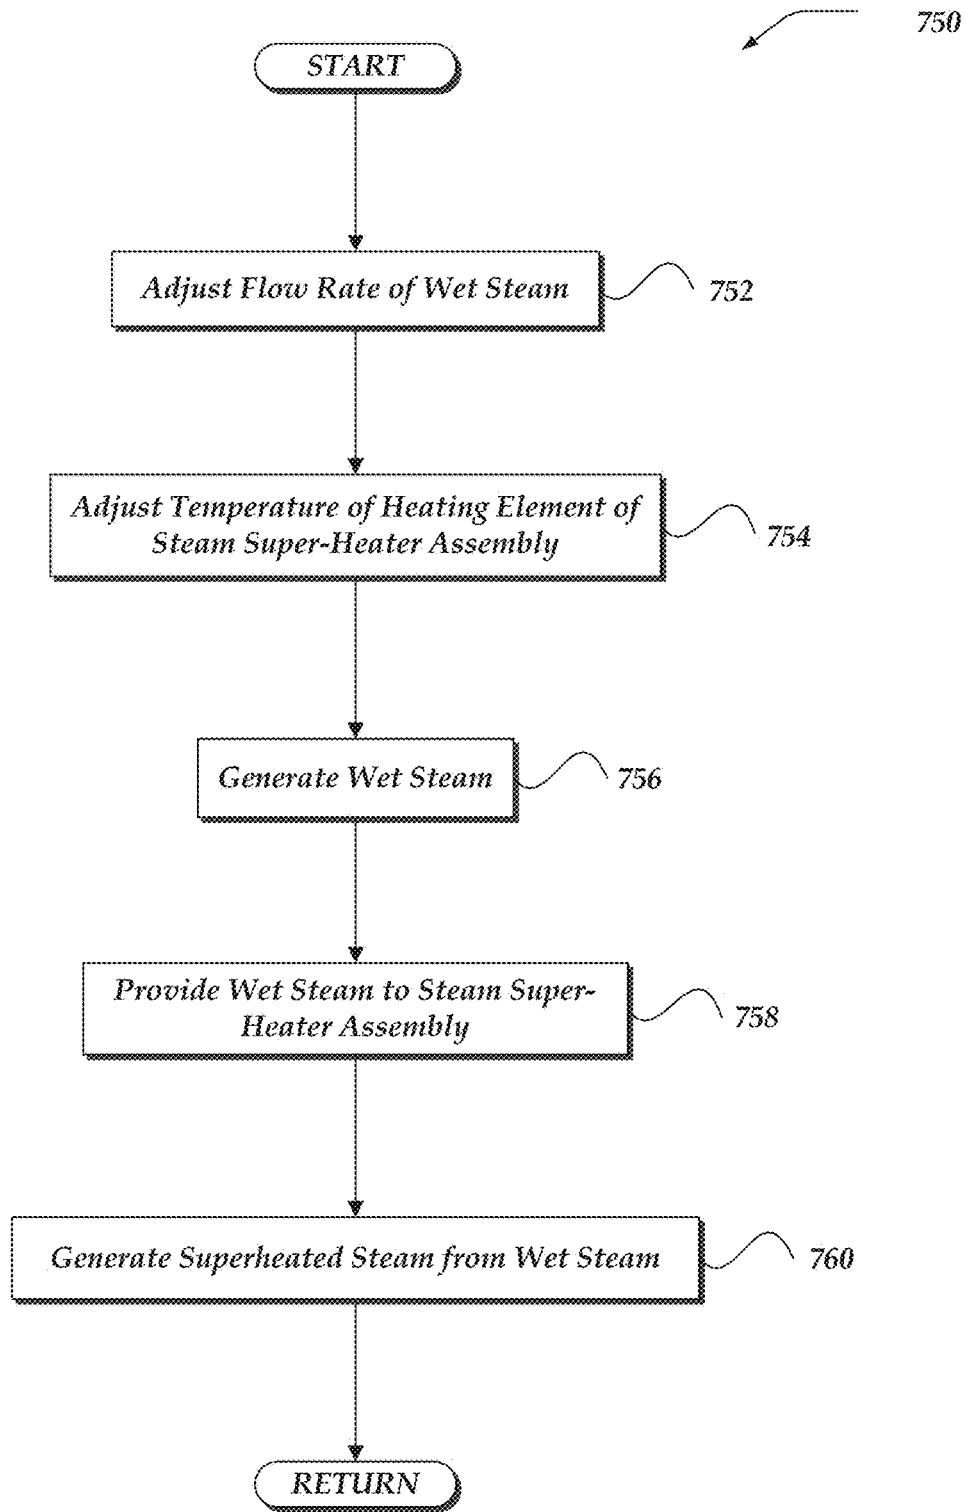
750

START

Adjust Flow Rate of Wet Steam

752

Adjust Temperature of Heating Element of Steam Super-Heater Assembly

754

Generate Wet Steam

756

Provide Wet Steam to Steam Super-Heater Assembly

758

Generate Superheated Steam from Wet Steam

760

RETURN